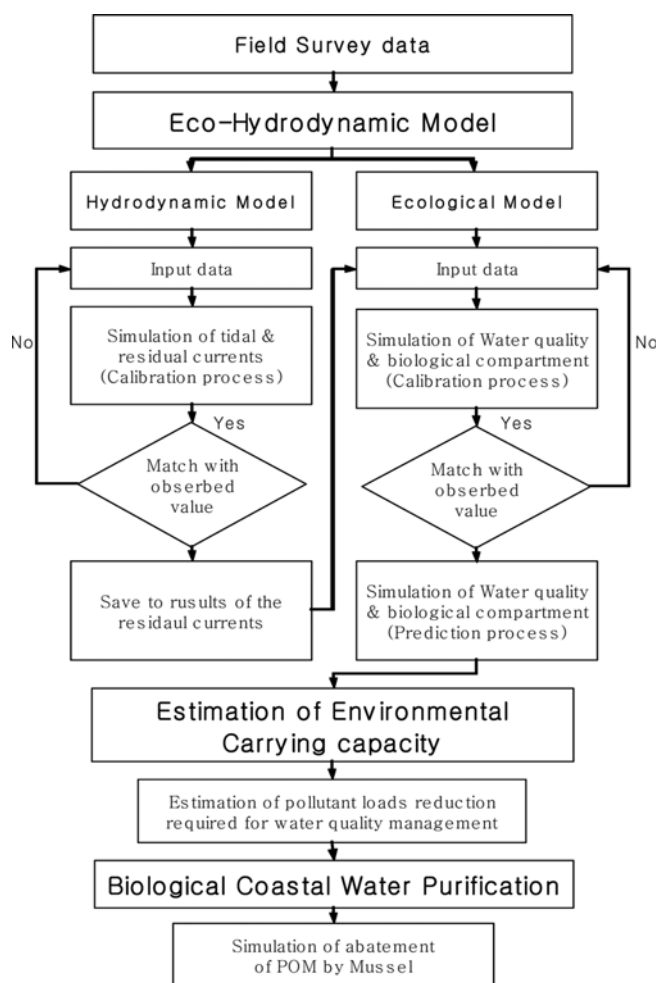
Field Survey data

Eco-Hydrodynamic Model

Hydrodynamic Model

Ecological Model

Input data

Input data

No

Simulation of tidal & residual currents (Calibration process)

Simulation of Water quality & biological compartment (Calibration process)

No

Yes

Yes

Match with obserbed value

Match with obserbed value

Save to rusults of the residaul currents

Simulation of Water quality & biological compartment (Prediction process)

Estimation of Environmental Carrying capacity

Estimation of pollutant loads reduction required for water quality management

Biological Coastal Water Purification

Simulation of abatement of POM by Mussel